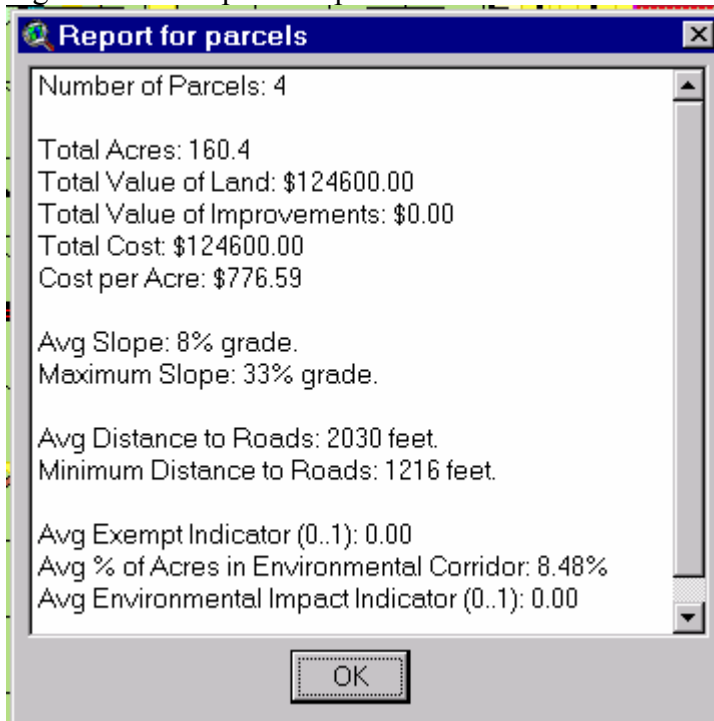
Report for parcels

Number of Parcels: 4

Total Acres: 160.4
Total Value of Land: \$124600.00
Total Value of Improvements: \$0.00
Total Cost: \$124600.00
Cost per Acre: \$776.59

Avg Slope: 8% grade.
Maximum Slope: 33% grade.

Avg Distance to Roads: 2030 feet.
Minimum Distance to Roads: 1216 feet.

Avg Exempt Indicator (0..1): 0.00
Avg % of Acres in Environmental Corridor: 8.48%
Avg Environmental Impact Indicator (0..1): 0.00

OK